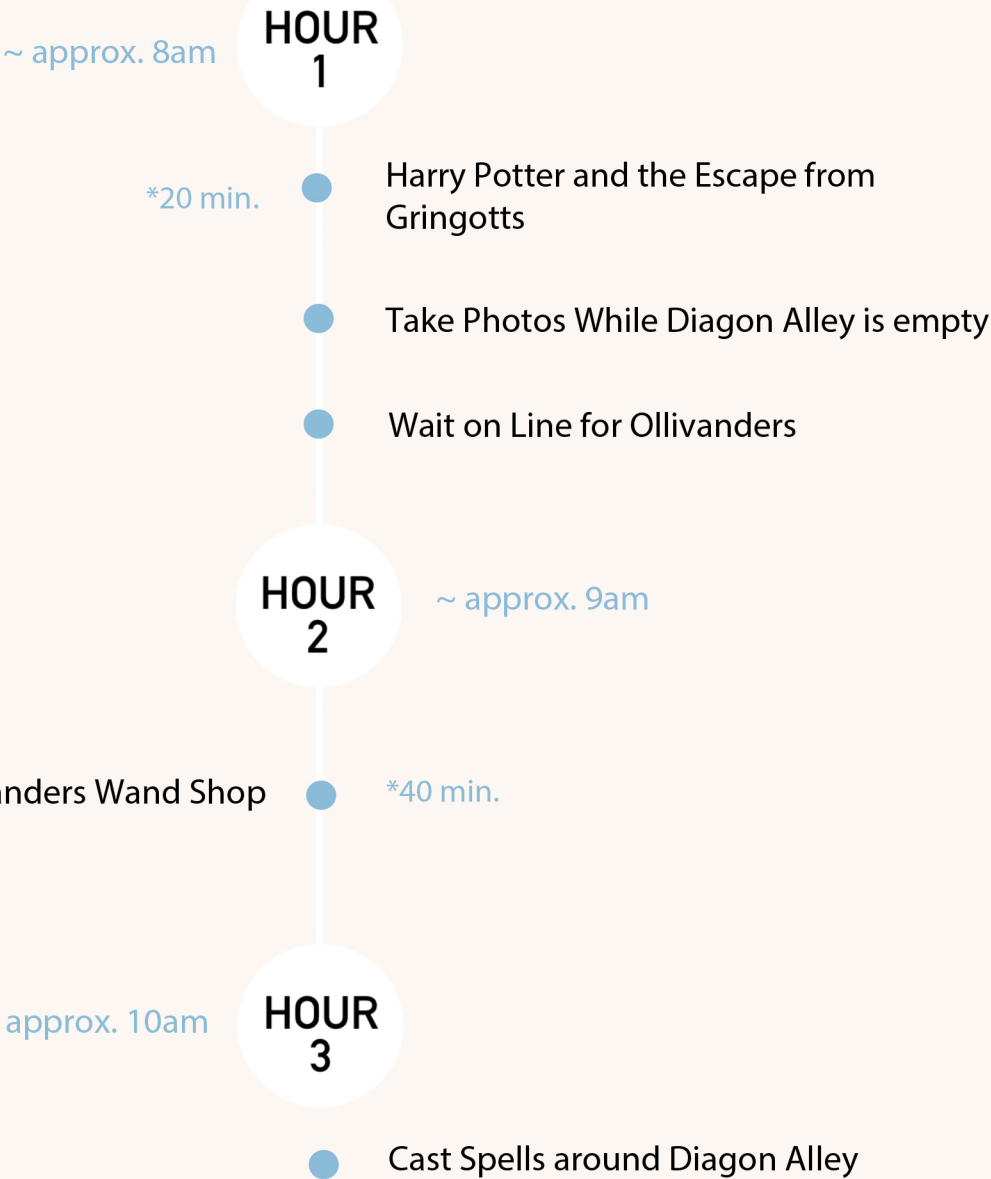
~ approx. 8am

HOUR 1

*20 min.

Harry Potter and the Escape from Gringotts

Take Photos While Diagon Alley is empty

Wait on Line for Ollivanders

HOUR 2

~ approx. 9am

anders Wand Shop

*40 min.

approx. 10am

HOUR 3

Cast Spells around Diagon Alley